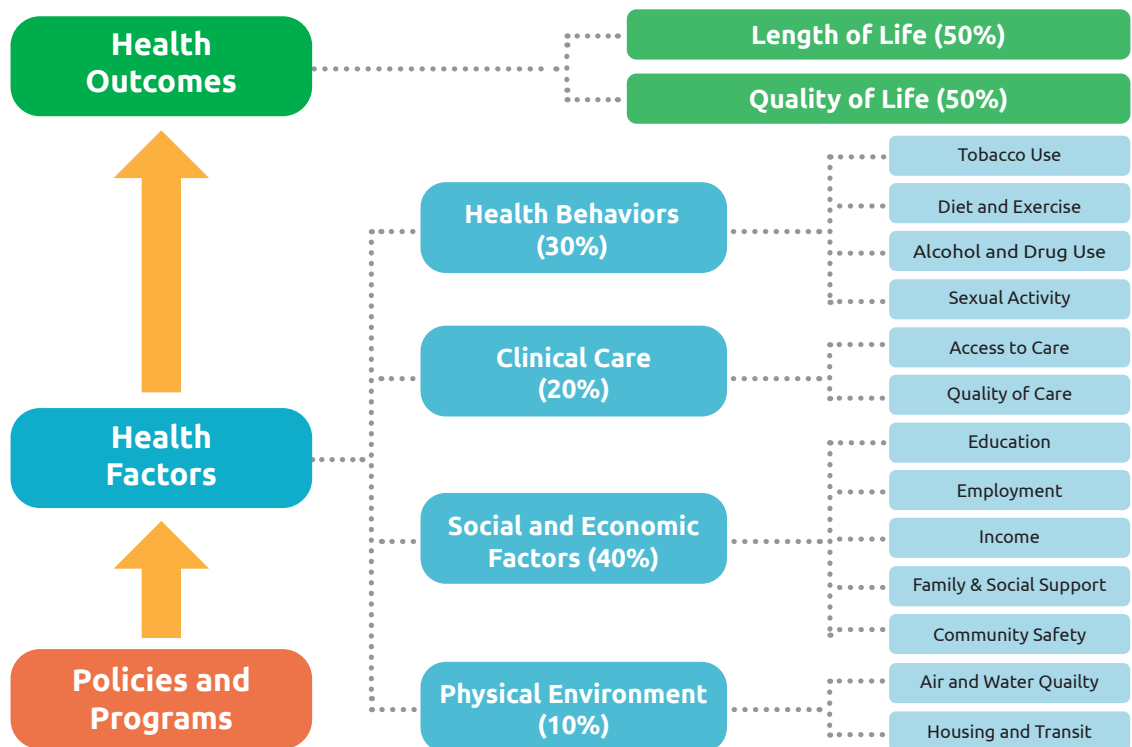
Health Outcomes

Length of Life (50%)

Quality of Life (50%)

Health Behaviors (30%)

Tobacco Use

Diet and Exercise

Alcohol and Drug Use

Sexual Activity

Clinical Care (20%)

Access to Care

Quality of Care

Health Factors

Social and Economic Factors (40%)

Education

Employment

Income

Family & Social Support

Community Safety

Policies and Programs

Physical Environment (10%)

Air and Water Quailty

Housing and Transit